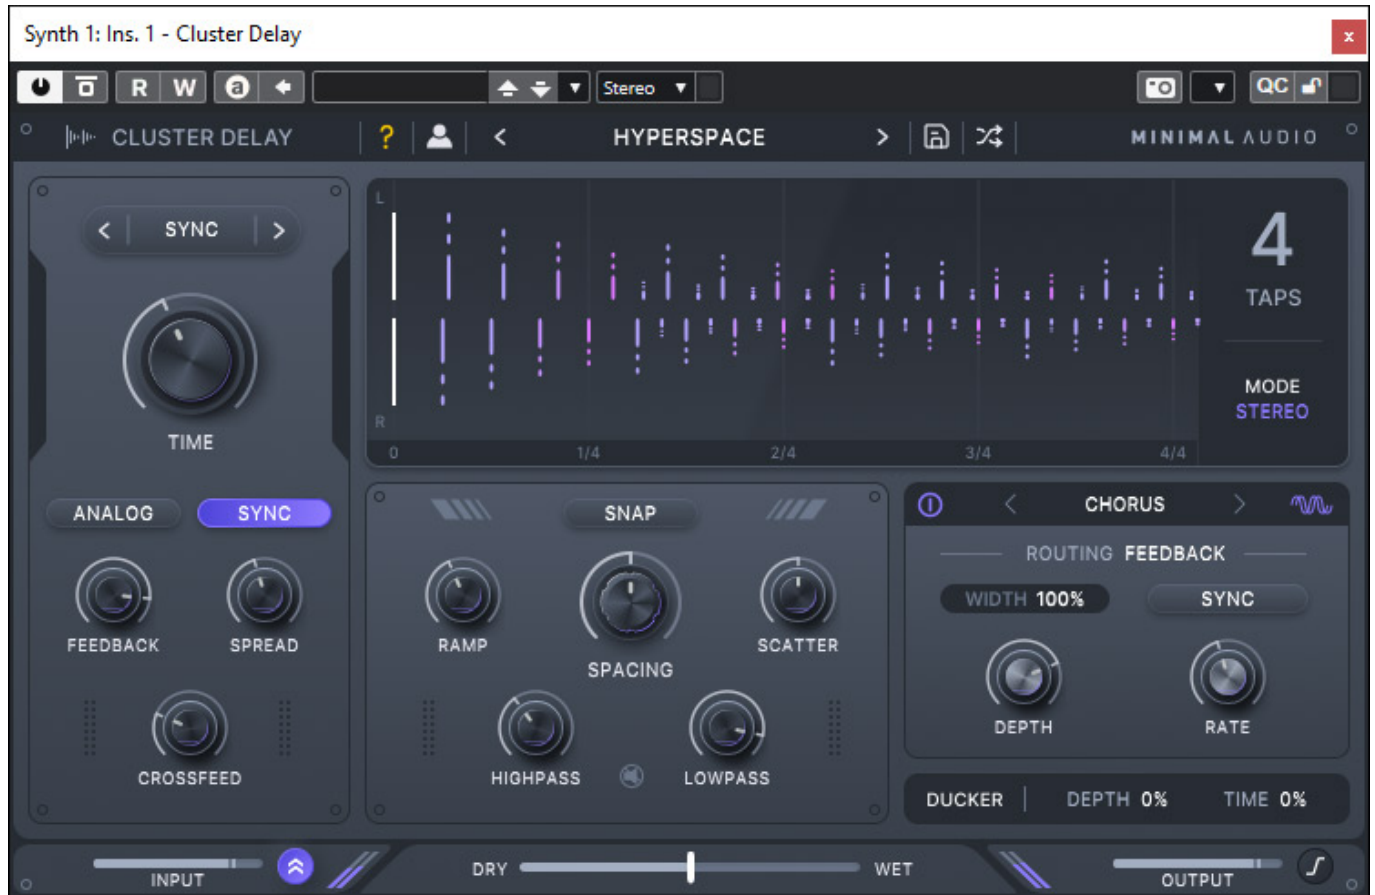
Synth 1: Ins. 1 - Cluster Delay

x

R W

Stereo

QC

CLUSTER DELAY

?

<

HYPERSPACE

>

MINIMAL AUDIO

< SYNC >

TIME

L

R

0 1/4 2/4 3/4 4/4

4

TAPS

MODE

STEREO

ANALOG SYNC

FEEDBACK SPREAD

CROSSFEED

SNAP

RAMP SPACING SCATTER

HIGHPASS LOWPASS

< CHORUS >

ROUTING FEEDBACK

WIDTH 100%

SYNC

DEPTH RATE

DUCKER DEPTH 0% TIME 0%

INPUT

DRY WET

OUTPUT